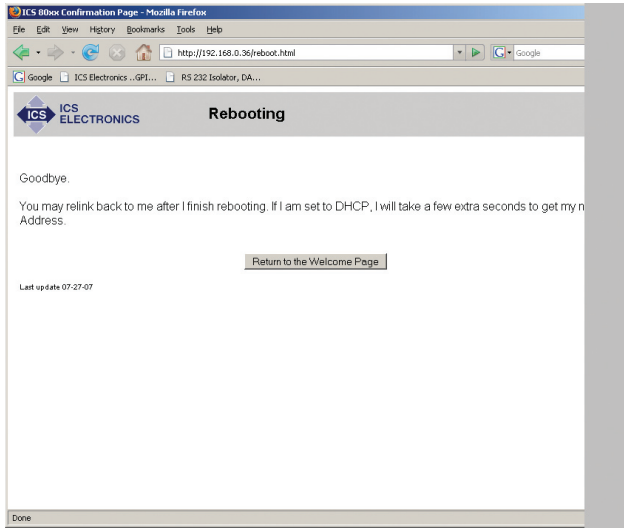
ICS 80xx Confirmation Page - Mozilla Firefox

File Edit View History Bookmarks Tools Help

http://192.168.0.36/reboot.html

Google

Google ICS Electronics ..GPI... RS 232 Isolator, DA...

ICS ICS ELECTRONICS

Rebooting

Goodbye.

You may relink back to me after I finish rebooting. If I am set to DHCP, I will take a few extra seconds to get my n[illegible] Address.

Return to the Welcome Page

Last update 07-27-07

Done